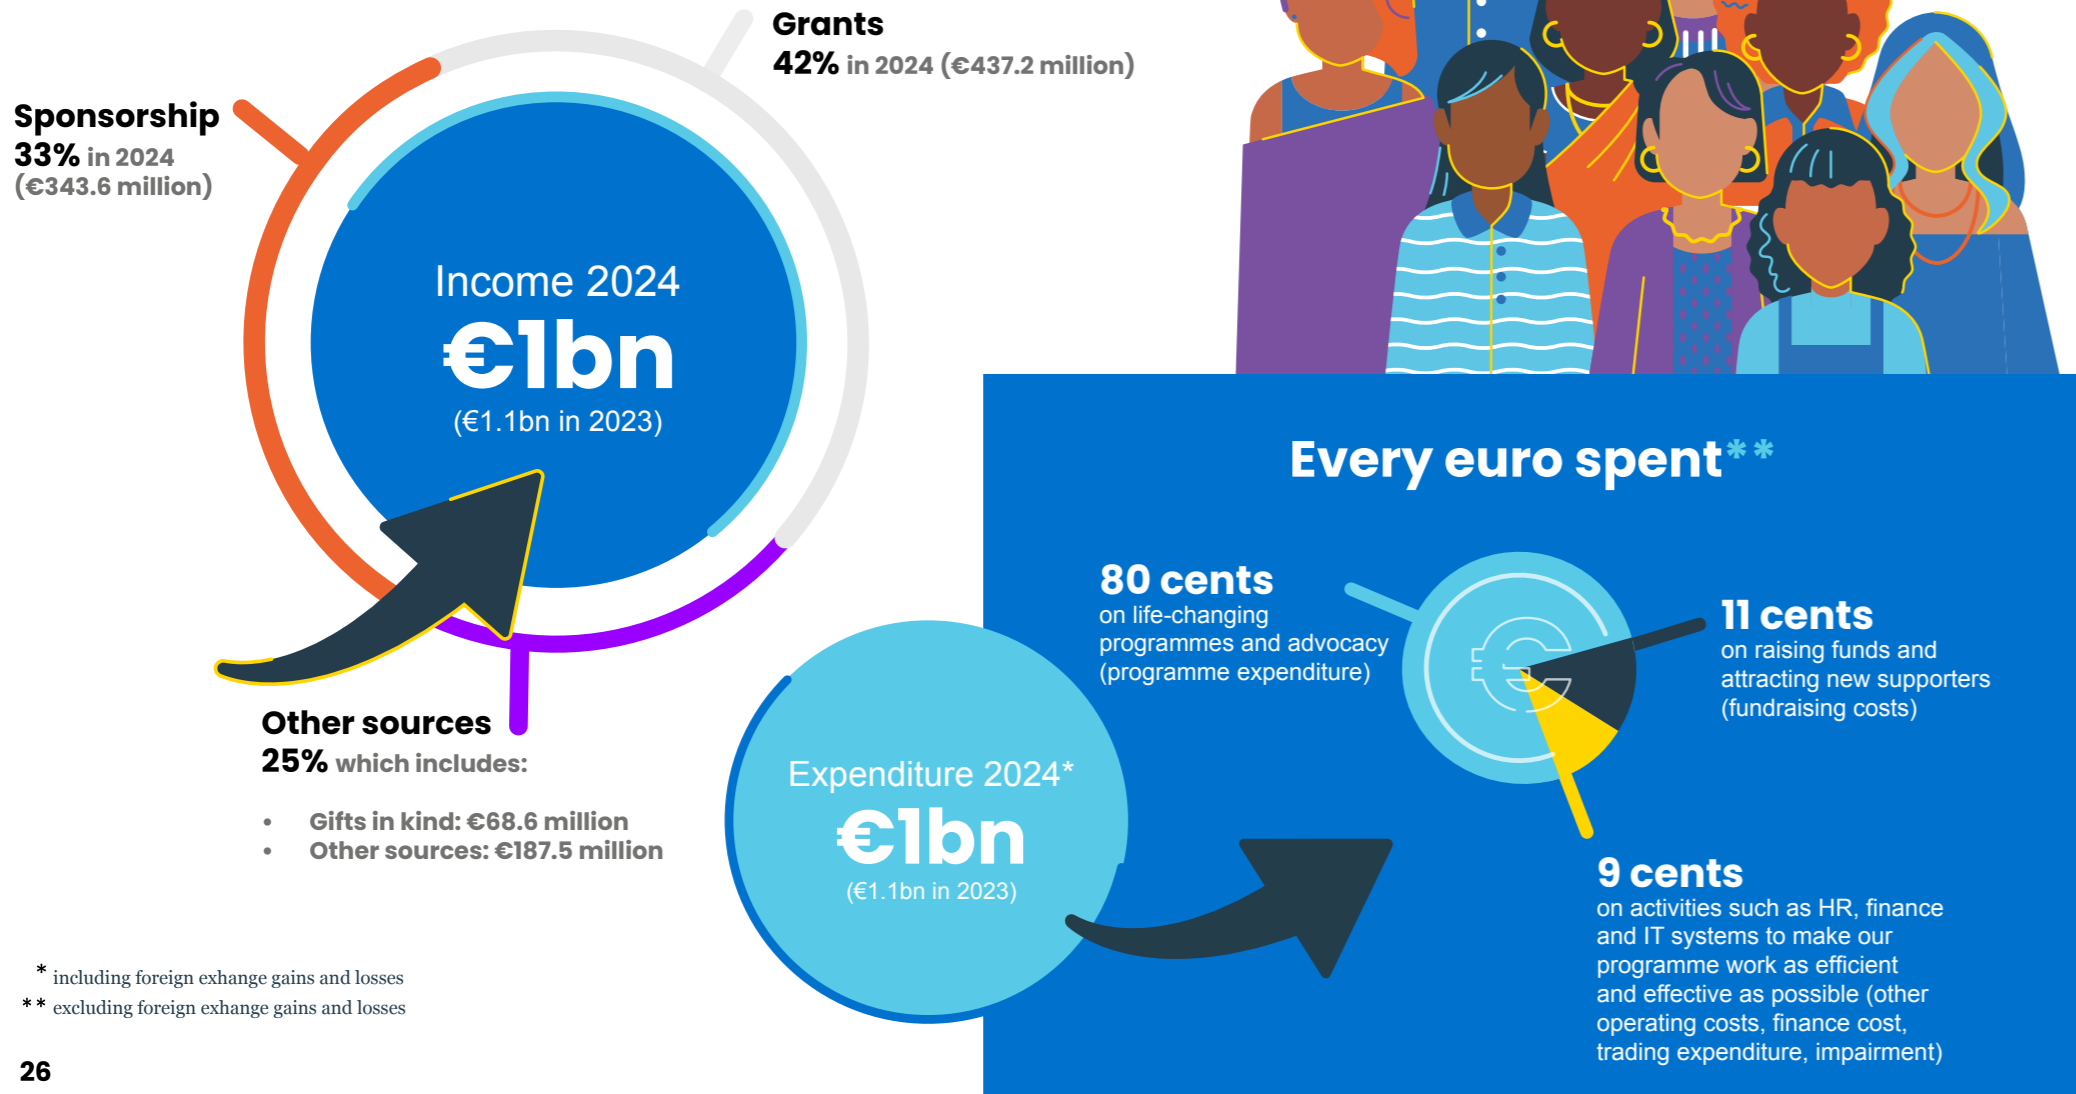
Grants
42% in 2024 (€437.2 million)

Sponsorship
33% in 2024
(€343.6 million)

Income 2024
€1bn
(€1.1bn in 2023)

Other sources
25% which includes:

- Gifts in kind: €68.6 million
- Other sources: €187.5 million

Every euro spent**

80 cents
on life-changing programmes and advocacy (programme expenditure)

11 cents
on raising funds and attracting new supporters (fundraising costs)

Expenditure 2024*
€1bn
(€1.1bn in 2023)

9 cents
on activities such as HR, finance and IT systems to make our programme work as efficient and effective as possible (other operating costs, finance cost, trading expenditure, impairment)

* including foreign exhange gains and losses
** excluding foreign exhange gains and losses

26